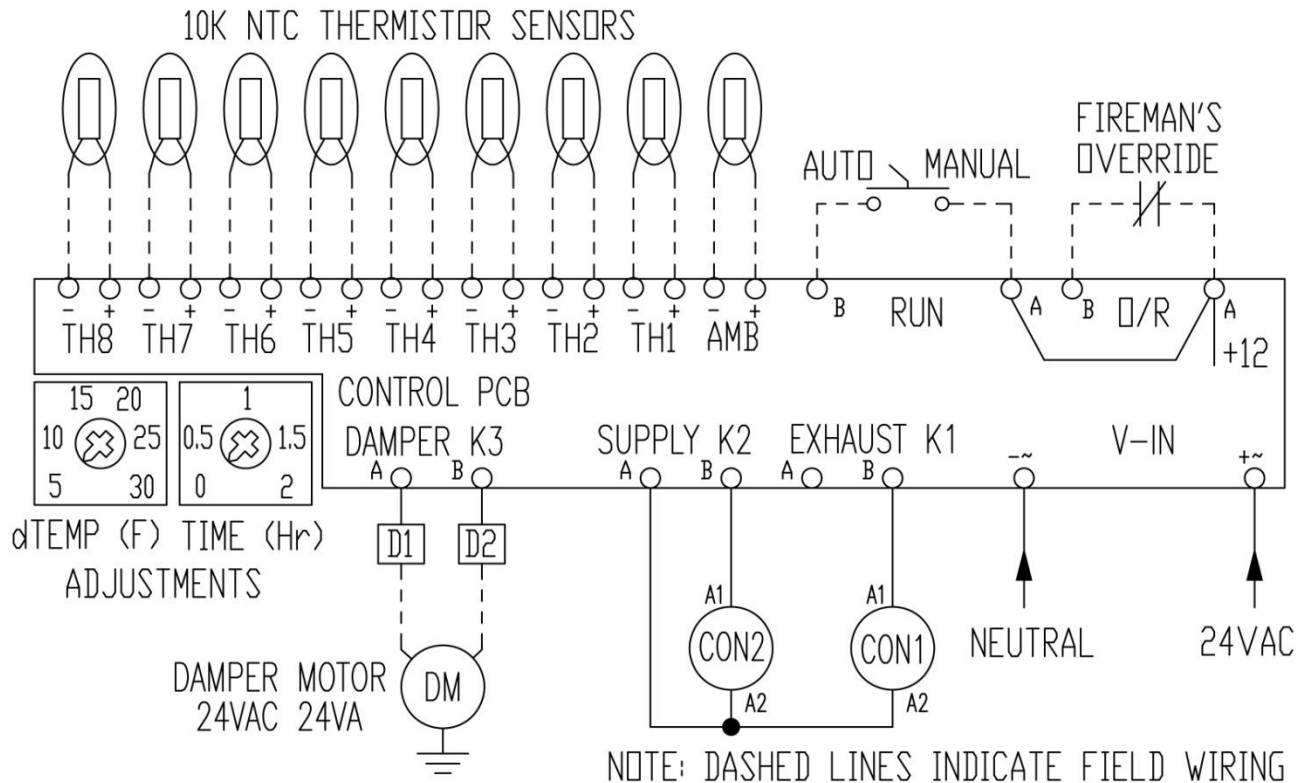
10K NTC THERMISTOR SENSORS

AUTO MANUAL

FIREMAN'S OVERRIDE

- + TH8 - + TH7 - + TH6 - + TH5 - + TH4 - + TH3 - + TH2 - + TH1 - + AMB

B RUN A B O/R A

+12

CONTROL PCB

15 20 10 25 5 30

1 0.5 1.5 0 2

dTEMP (F) TIME (Hr)

ADJUSTMENTS

DAMPER K3

A B

D1 D2

DAMPER MOTOR 24VAC 24VA

DM

SUPPLY K2

A B

EXHAUST K1

A B

V-IN

-~ +~

A1 CON2 A2

A1 CON1 A2

NEUTRAL

24VAC

NOTE: DASHED LINES INDICATE FIELD WIRING